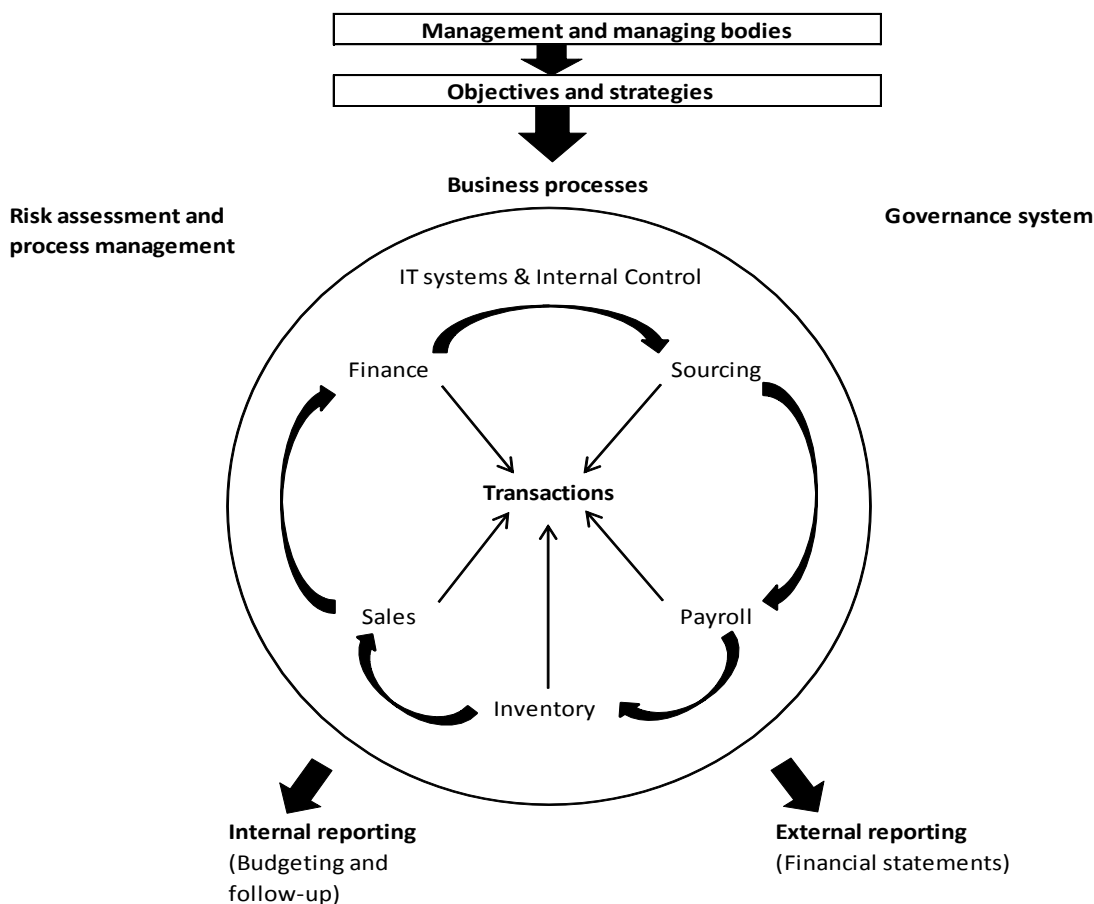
Management and managing bodies

Objectives and strategies

Business processes

Risk assessment and process management

Governance system

IT systems & Internal Control

Finance

Sourcing

Transactions

Sales

Payroll

Inventory

Internal reporting
(Budgeting and follow-up)

External reporting
(Financial statements)